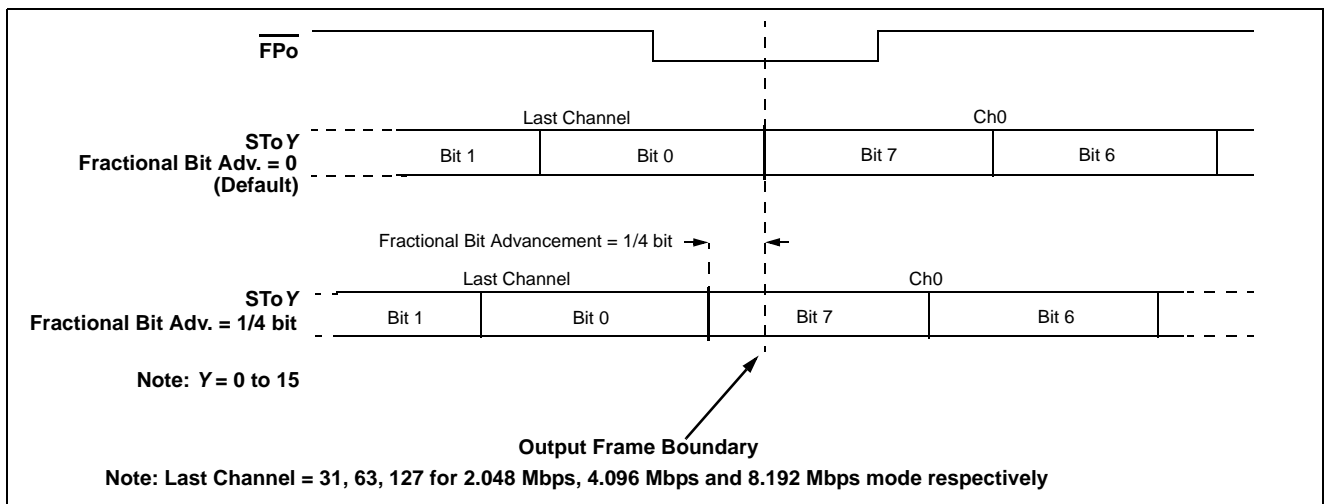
$\overline{\text{FPo}}$

Last Channel

Ch0

STo*Y*
Fractional Bit Adv. = 0
(Default)

Bit 1

Bit 0

Bit 7

Bit 6

Fractional Bit Advancement = 1/4 bit

Last Channel

Ch0

STo*Y*
Fractional Bit Adv. = 1/4 bit

Bit 1

Bit 0

Bit 7

Bit 6

Note: *Y* = 0 to 15

Output Frame Boundary

Note: Last Channel = 31, 63, 127 for 2.048 Mbps, 4.096 Mbps and 8.192 Mbps mode respectively